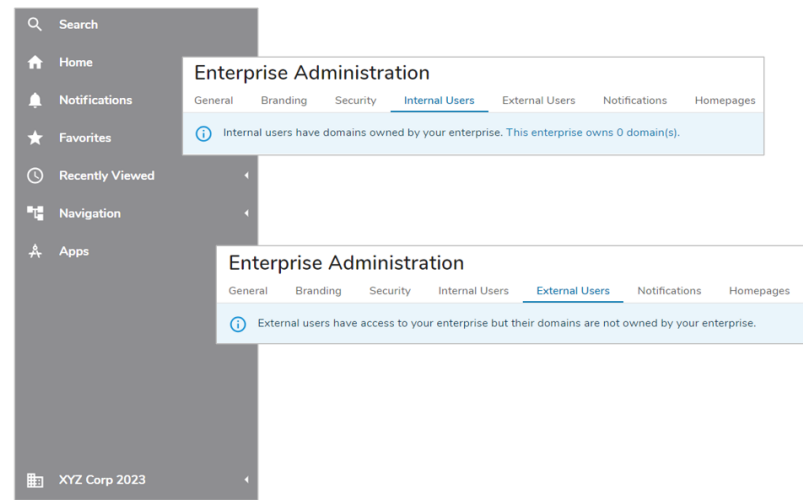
Search
Home
Notifications
Favorites
Recently Viewed
Navigation
Apps

Enterprise Administration
General Branding Security Internal Users External Users Notifications Homepages
Internal users have domains owned by your enterprise. This enterprise owns 0 domain(s).

Enterprise Administration
General Branding Security Internal Users External Users Notifications Homepages
External users have access to your enterprise but their domains are not owned by your enterprise.

XYZ Corp 2023